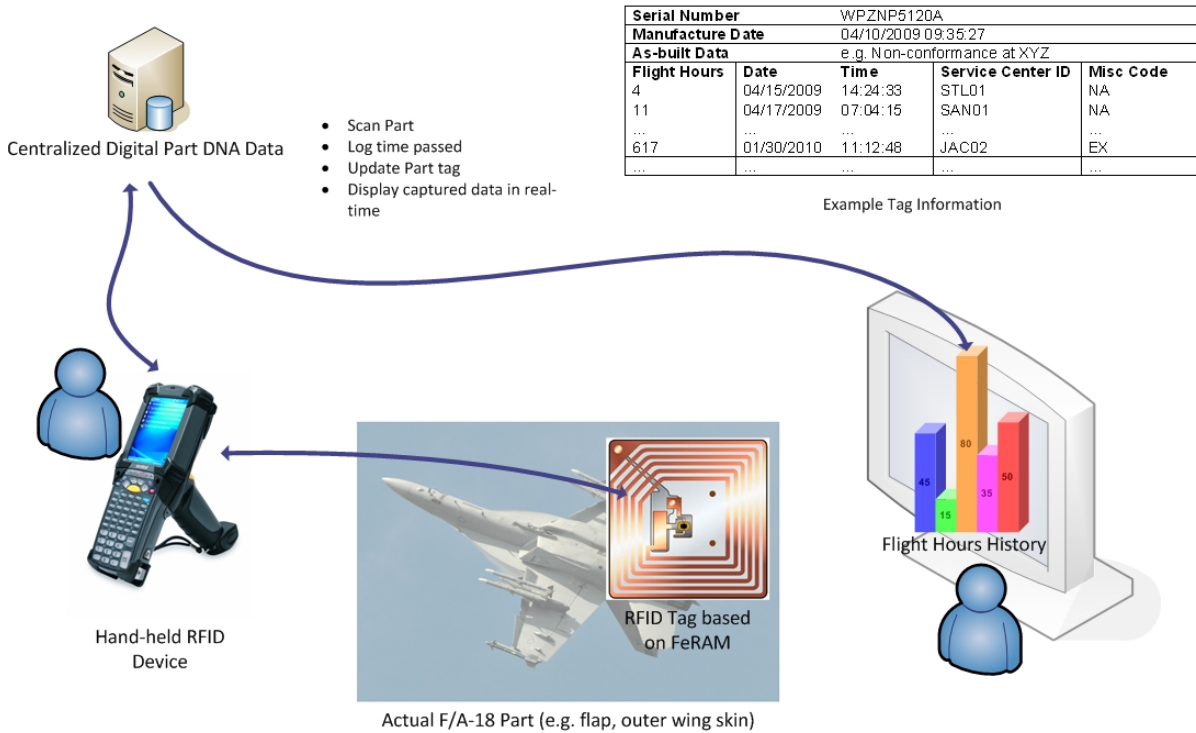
Centralized Digital Part DNA Data

- Scan Part
- Log time passed
- Update Part tag
- Display captured data in real-time

| Serial Number | WPZNP5120A | | | |
|---|---|---|---|---|
| Manufacture Date | 04/10/2009 09:35:27 | | | |
| As-built Data | e.g. Non-conformance at XYZ | | | |
| Flight Hours | Date | Time | Service Center ID | Misc Code |
| 4 | 04/15/2009 | 14:24:33 | STL01 | NA |
| 11 | 04/17/2009 | 07:04:15 | SAN01 | NA |
| ... | ... | ... | ... | ... |
| 617 | 01/30/2010 | 11:12:48 | JAC02 | EX |
| ... | ... | ... | ... | ... |

Example Tag Information

45
15
80
35
50

Flight Hours History

Hand-held RFID Device

RFID Tag based on FeRAM

Actual F/A-18 Part (e.g. flap, outer wing skin)